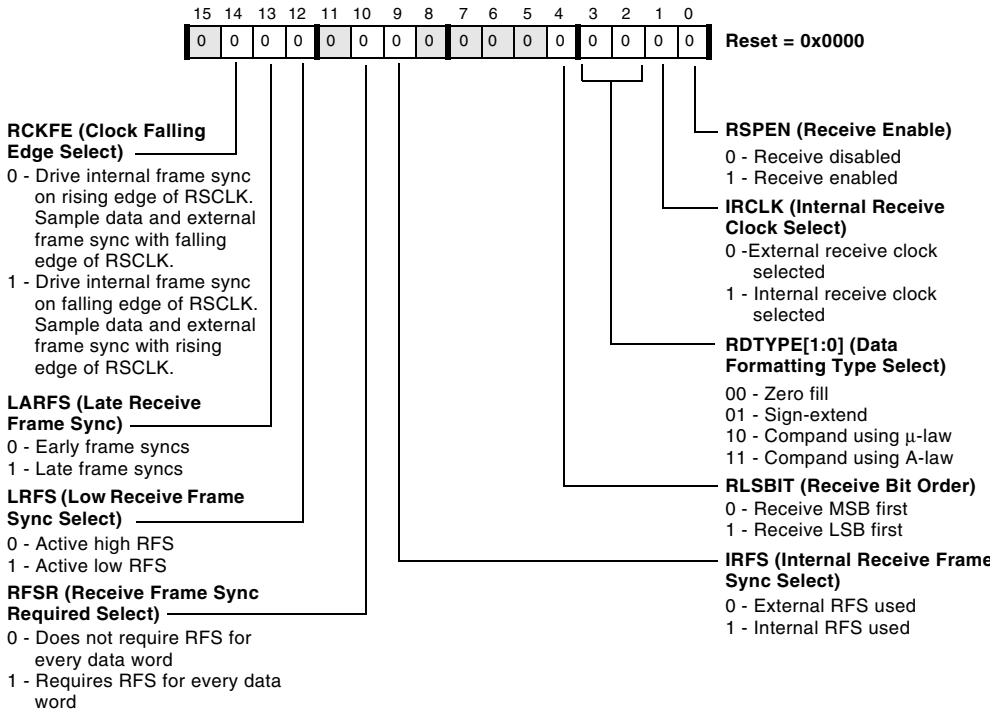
15 14 13 12 11 10 9 8 7 6 5 4 3 2 1 0

| 0 | 0 | 0 | 0 | 0 | 0 | 0 | 0 | 0 | 0 | 0 | 0 | 0 | 0 | 0 | 0 |
|---|---|---|---|---|---|---|---|---|---|---|---|---|---|---|---|

Reset = 0x0000

RCKFE (Clock Falling Edge Select)
0 - Drive internal frame sync on rising edge of RSCLK. Sample data and external frame sync with falling edge of RSCLK.
1 - Drive internal frame sync on falling edge of RSCLK. Sample data and external frame sync with rising edge of RSCLK.

LARFS (Late Receive Frame Sync)
0 - Early frame syncs
1 - Late frame syncs

LRFS (Low Receive Frame Sync Select)
0 - Active high RFS
1 - Active low RFS

RFSR (Receive Frame Sync Required Select)
0 - Does not require RFS for every data word
1 - Requires RFS for every data word

RSPEN (Receive Enable)
0 - Receive disabled
1 - Receive enabled

IRCLK (Internal Receive Clock Select)
0 -External receive clock selected
1 - Internal receive clock selected

RDTYPE[1:0] (Data Formatting Type Select)
00 - Zero fill
01 - Sign-extend
10 - Compand using $\mu$-law
11 - Compand using A-law

RLSBIT (Receive Bit Order)
0 - Receive MSB first
1 - Receive LSB first

IRFS (Internal Receive Frame Sync Select)
0 - External RFS used
1 - Internal RFS used